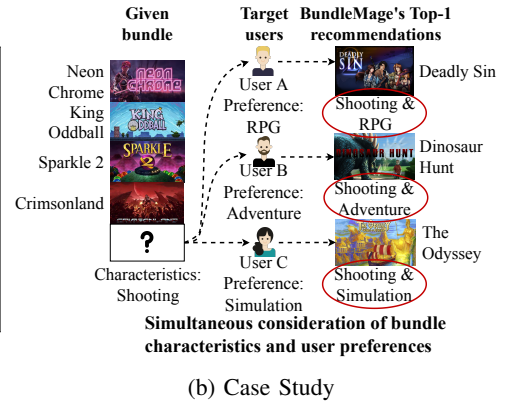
Given bundle

Target users

BundleMage's Top-1 recommendations

Neon Chrome

NEON CHROME

King Oddball

KING ODDBALL

Sparkle 2

SPARKLE 2

Crimsonland

?

Characteristics: Shooting

User A Preference: RPG

User B Preference: Adventure

User C Preference: Simulation

DEADLY SIN

Deadly Sin

Shooting & RPG

DINOSAUR HUNT

Dinosaur Hunt

Shooting & Adventure

The Odyssey

Shooting & Simulation

Simultaneous consideration of bundle characteristics and user preferences

(b) Case Study